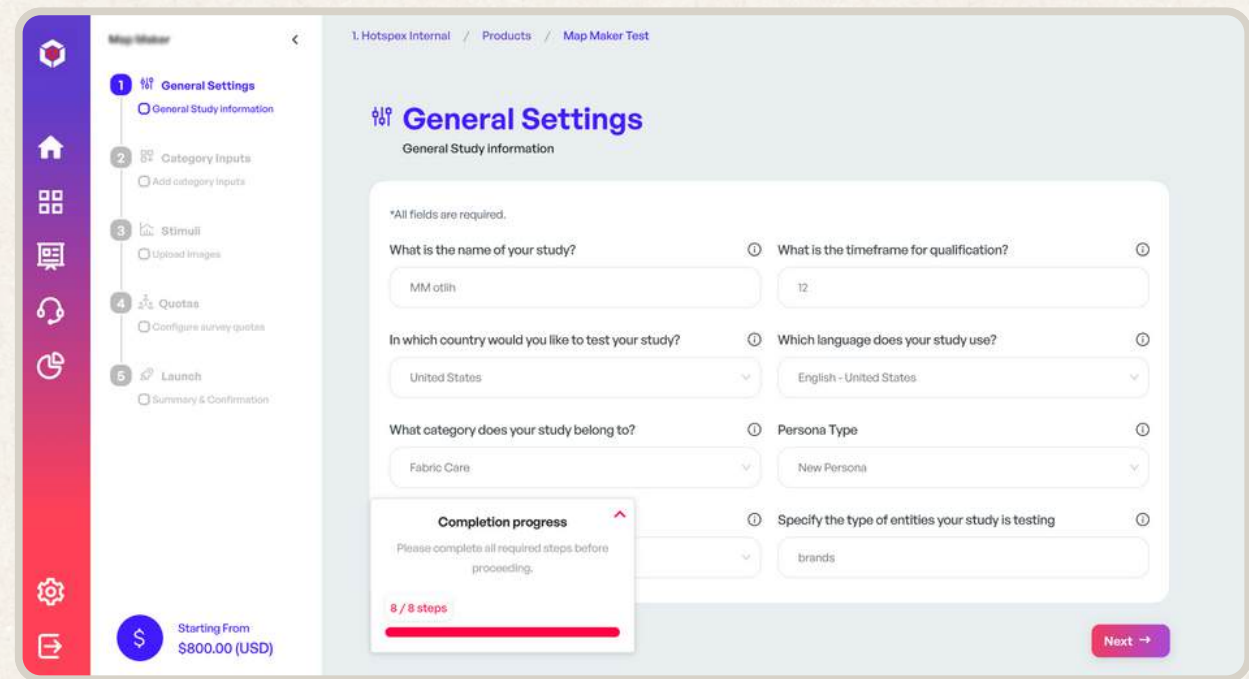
Map Maker

1 General Settings
General Study information

2 Category Inputs
Add category inputs

3 Stimuli
Upload Images

4 Quotas
Configure survey quotas

5 Launch
Summary & Confirmation

$ Starting From
$800.00 (USD)

1. Hotspex Internal / Products / Map Maker Test

General Settings
General Study information

*All fields are required.

What is the name of your study?
MM otlih

What is the timeframe for qualification?
12

In which country would you like to test your study?
United States

Which language does your study use?
English - United States

What category does your study belong to?
Fabric Care

Persona Type
New Persona

Specify the type of entities your study is testing
brands

Completion progress
Please complete all required steps before proceeding.
8 / 8 steps

Next →